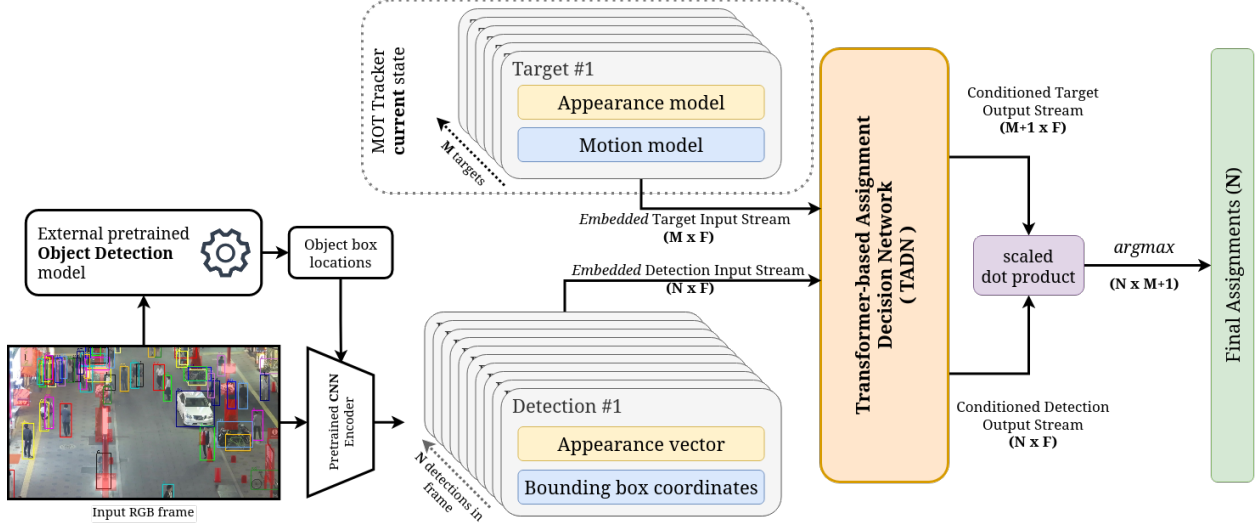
MOT Tracker
**current** state

M targets

Target #1

Appearance model

Motion model

*Embedded* Target Input Stream
**(M x F)**

External pretrained **Object Detection** model

Object box locations

*Embedded* Detection Input Stream
**(N x F)**

Pretrained CNN Encoder

Input RGB frame

N detections in frame

Detection #1

Appearance vector

Bounding box coordinates

**Transformer-based Assignment Decision Network ( TADN )**

Conditioned Target Output Stream
**(M+1 x F)**

scaled dot product

*argmax*

**(N x M+1)**

Conditioned Detection Output Stream
**(N x F)**

Final Assignments (N)